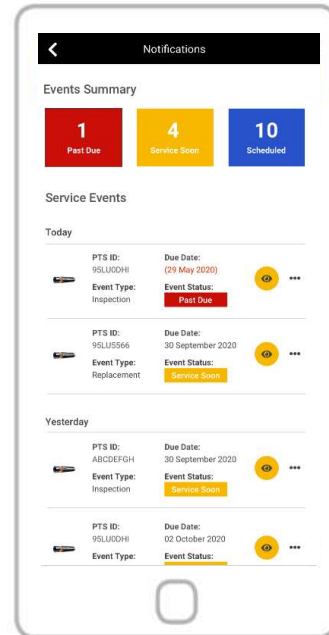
Notifications

Events Summary

1
Past Due

4
Service Soon

10
Scheduled

Service Events

Today

PTS ID:
95LU0DHI
Event Type:
Inspection

Due Date:
(29 May 2020)
Event Status:
Past Due

PTS ID:
95LU5566
Event Type:
Replacement

Due Date:
30 September 2020
Event Status:
Service Soon

Yesterday

PTS ID:
ABCDEFGH
Event Type:
Inspection

Due Date:
30 September 2020
Event Status:
Service Soon

PTS ID:
95LU0DHI
Event Type:

Due Date:
02 October 2020
Event Status: